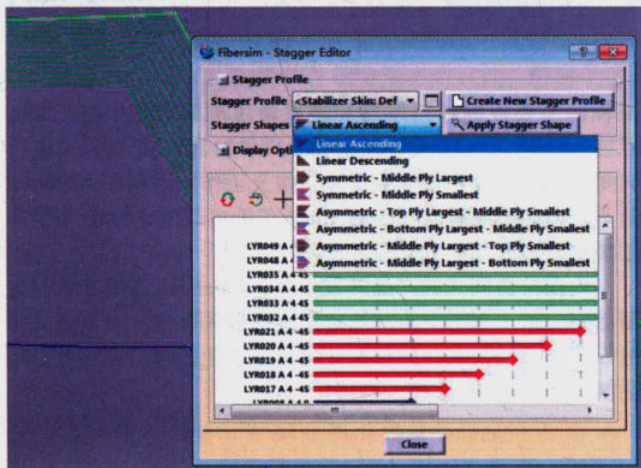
Fibersim - Stagger Editor

Stagger Profile

Stagger Profile <Stabilizer Skin: Def

Create New Stagger Profile

Stagger Shapes Linear Ascending

Apply Stagger Shape

Display Opti

Linear Ascending
Linear Descending
Symmetric - Middle Ply Largest
Symmetric - Middle Ply Smallest
Asymmetric - Top Ply Largest - Middle Ply Smallest
Asymmetric - Bottom Ply Largest - Middle Ply Smallest
Asymmetric - Middle Ply Largest - Top Ply Smallest
Asymmetric - Middle Ply Largest - Bottom Ply Smallest

LYR049 A 4
LYR048 A 4
LYR035 A 4 45
LYR034 A 4 45
LYR033 A 4 45
LYR032 A 4 45
LYR021 A 4 -45
LYR020 A 4 -45
LYR019 A 4 -45
LYR018 A 4 -45
LYR017 A 4 -45
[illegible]

Close